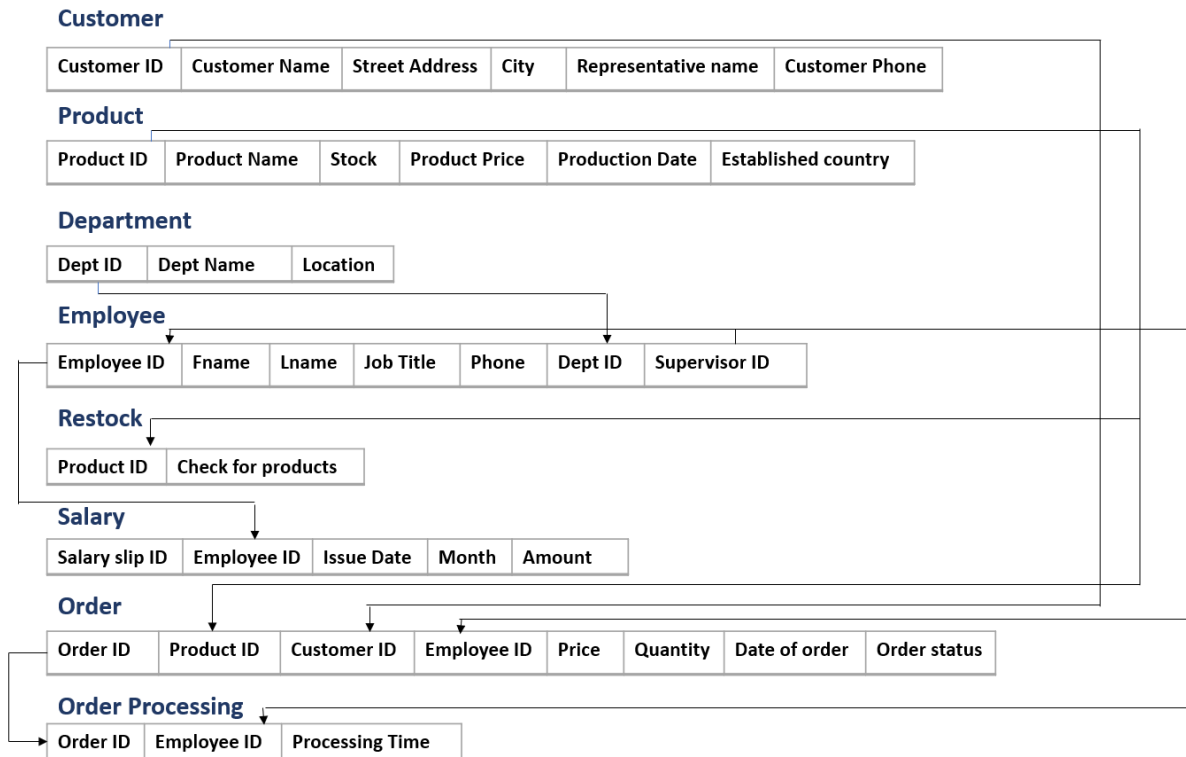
Customer

| Customer ID | Customer Name | Street Address | City | Representative name | Customer Phone |
|---|---|---|---|---|---|

Product

| Product ID | Product Name | Stock | Product Price | Production Date | Established country |
|---|---|---|---|---|---|

Department

| Dept ID | Dept Name | Location |
|---|---|---|

Employee

| Employee ID | Fname | Lname | Job Title | Phone | Dept ID | Supervisor ID |
|---|---|---|---|---|---|---|

Restock

| Product ID | Check for products |
|---|---|

Salary

| Salary slip ID | Employee ID | Issue Date | Month | Amount |
|---|---|---|---|---|

Order

| Order ID | Product ID | Customer ID | Employee ID | Price | Quantity | Date of order | Order status |
|---|---|---|---|---|---|---|---|

Order Processing

| Order ID | Employee ID | Processing Time |
|---|---|---|